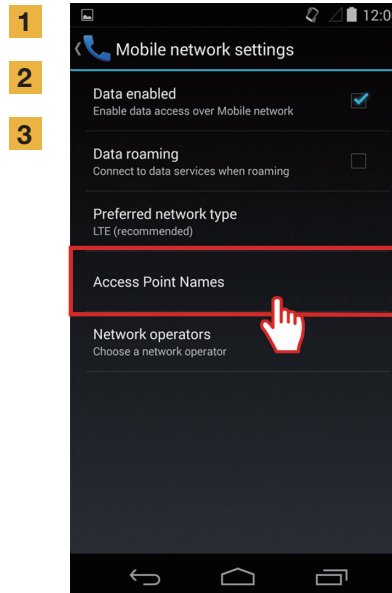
1
2
3

12:0

Mobile network settings

Data enabled
Enable data access over Mobile network

Data roaming
Connect to data services when roaming

Preferred network type
LTE (recommended)

Access Point Names

Network operators
Choose a network operator